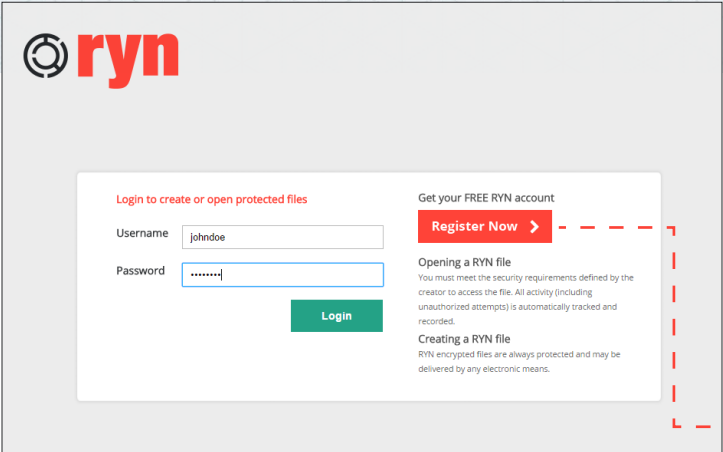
ryn

Login to create or open protected files

Username johndoe

Password ••••••••

Login

Get your FREE RYN account

Register Now ›

Opening a RYN file
You must meet the security requirements defined by the creator to access the file. All activity (including unauthorized attempts) is automatically tracked and recorded.

Creating a RYN file
RYN encrypted files are always protected and may be delivered by any electronic means.